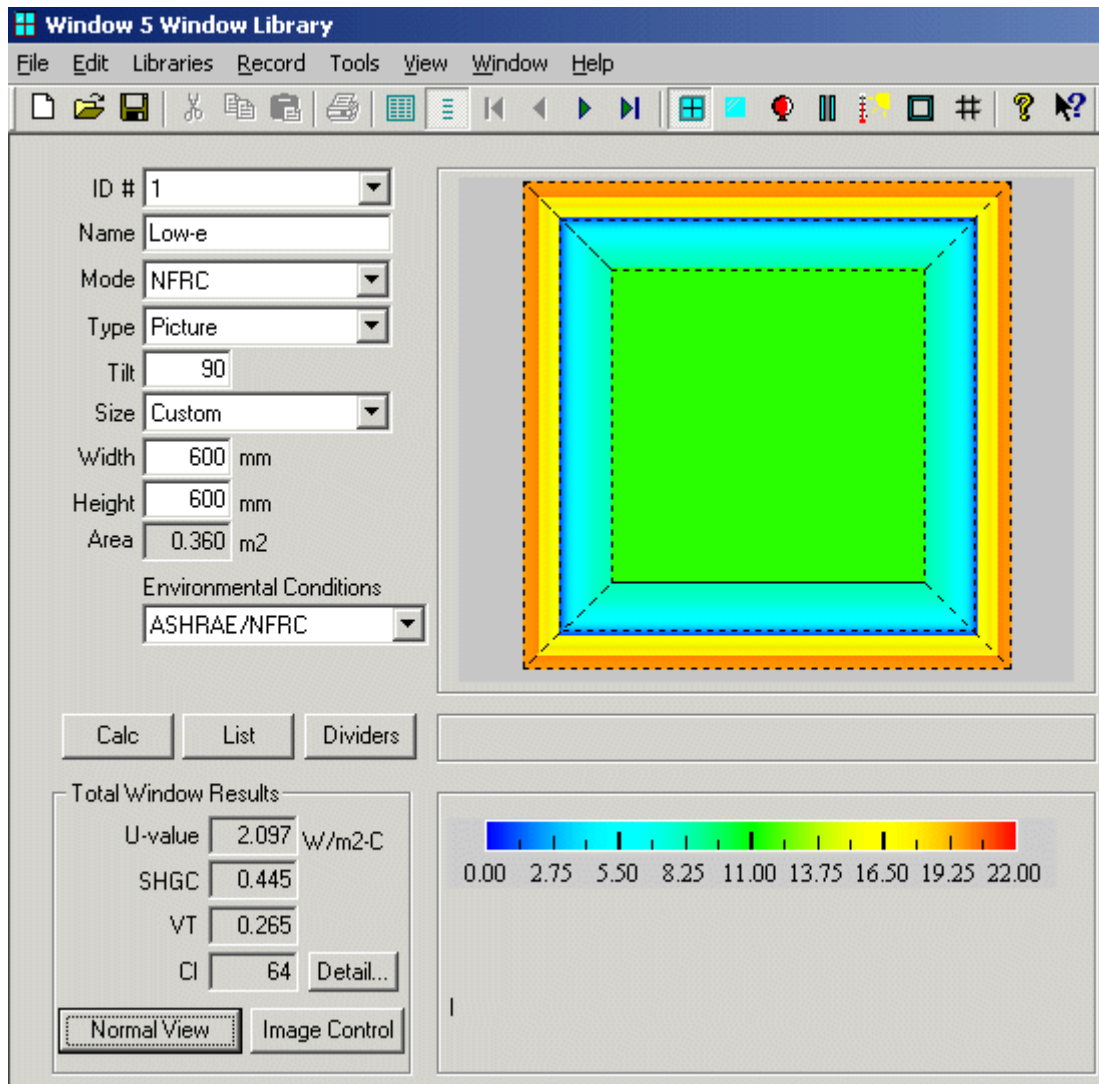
Window 5 Window Library

File Edit Libraries Record Tools View Window Help

ID # 1

Name Low-e

Mode NFRC

Type Picture

Tilt 90

Size Custom

Width 600 mm

Height 600 mm

Area 0.360 m2

Environmental Conditions

ASHRAE/NFRC

Calc List Dividers

Total Window Results

U-value 2.097 W/m2-C

SHGC 0.445

VT 0.265

CI 64 Detail...

Normal View Image Control

0.00 2.75 5.50 8.25 11.00 13.75 16.50 19.25 22.00